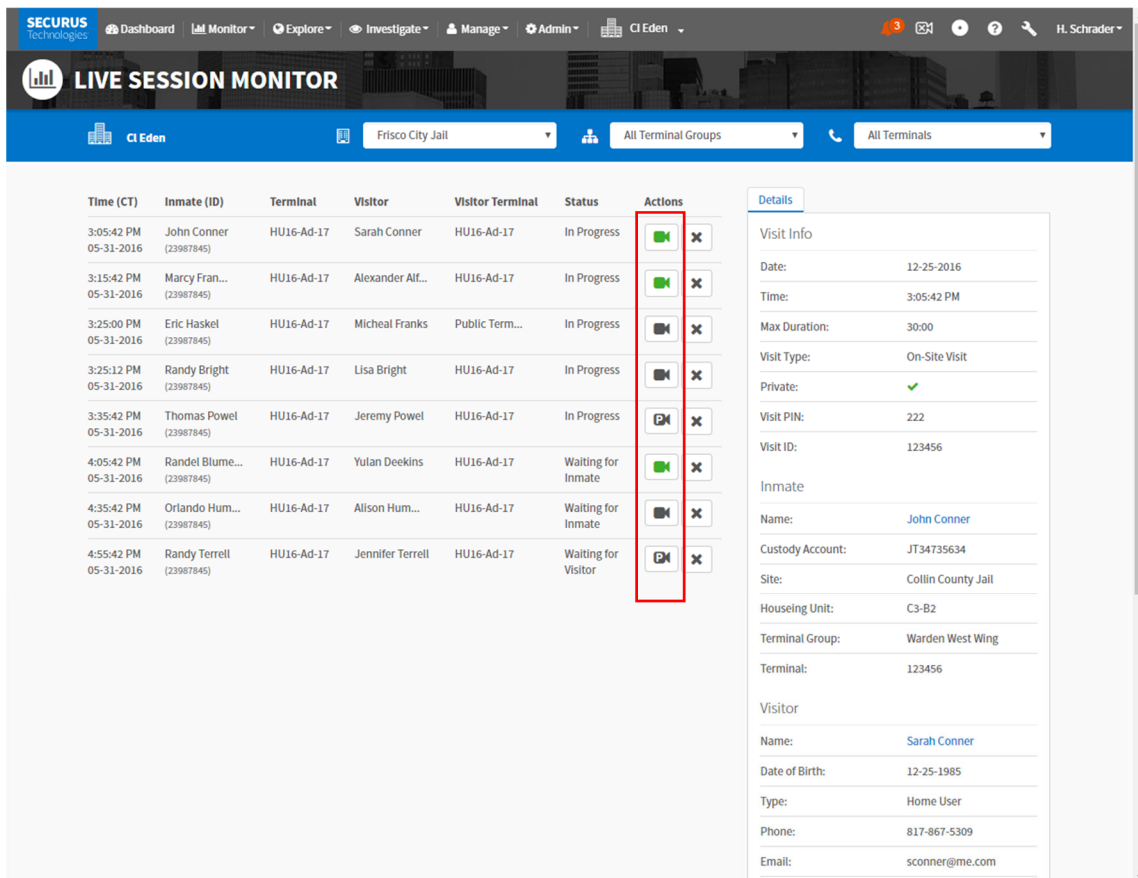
SECURUS Technologies | Dashboard | Monitor | Explore | Investigate | Manage | Admin | CI Eden | 3 | H. Schrader

LIVE SESSION MONITOR

CI Eden | Frisco City Jail | All Terminal Groups | All Terminals

| Time (CT) | Inmate (ID) | Terminal | Visitor | Visitor Terminal | Status | Actions |
|---|---|---|---|---|---|---|
| 3:05:42 PM 05-31-2016 | John Conner (23987845) | HU16-Ad-17 | Sarah Conner | HU16-Ad-17 | In Progress | |
| 3:15:42 PM 05-31-2016 | Marcy Fran... (23987845) | HU16-Ad-17 | Alexander Alf... | HU16-Ad-17 | In Progress | |
| 3:25:00 PM 05-31-2016 | Eric Haskel (23987845) | HU16-Ad-17 | Micheal Franks | Public Term... | In Progress | |
| 3:25:12 PM 05-31-2016 | Randy Bright (23987845) | HU16-Ad-17 | Lisa Bright | HU16-Ad-17 | In Progress | |
| 3:35:42 PM 05-31-2016 | Thomas Powel (23987845) | HU16-Ad-17 | Jeremy Powel | HU16-Ad-17 | In Progress | |
| 4:05:42 PM 05-31-2016 | Randel Blume... (23987845) | HU16-Ad-17 | Yulan Deekins | HU16-Ad-17 | Waiting for Inmate | |
| 4:35:42 PM 05-31-2016 | Orlando Hum... (23987845) | HU16-Ad-17 | Alison Hum... | HU16-Ad-17 | Waiting for Inmate | |
| 4:55:42 PM 05-31-2016 | Randy Terrell (23987845) | HU16-Ad-17 | Jennifer Terrell | HU16-Ad-17 | Waiting for Visitor | |

Details

Visit Info
Date: 12-25-2016
Time: 3:05:42 PM
Max Duration: 30:00
Visit Type: On-Site Visit
Private: ✔
Visit PIN: 222
Visit ID: 123456

Inmate
Name: John Conner
Custody Account: JT34735634
Site: Collin County Jail
Houseing Unit: C3-B2
Terminal Group: Warden West Wing
Terminal: 123456

Visitor
Name: Sarah Conner
Date of Birth: 12-25-1985
Type: Home User
Phone: 817-867-5309
Email: sconner@me.com